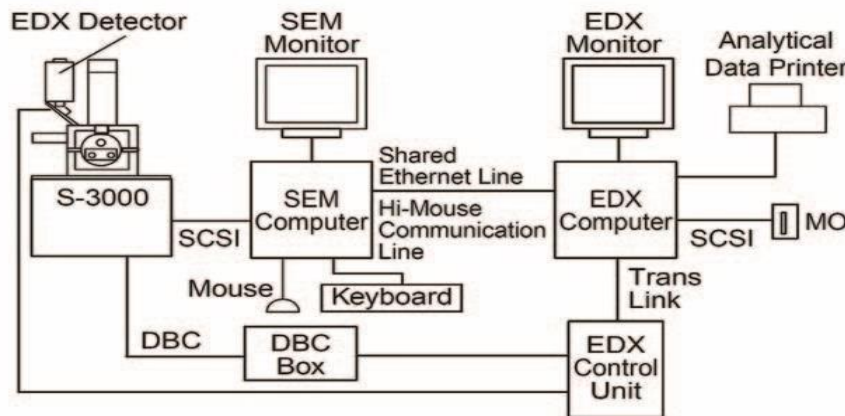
EDX Detector

SEM Monitor

EDX Monitor

Analytical Data Printer

S-3000

SCSI

SEM Computer

Shared Ethernet Line

Hi-Mouse Communication Line

EDX Computer

SCSI

MO

Mouse

Keyboard

Trans Link

DBC

DBC Box

EDX Control Unit